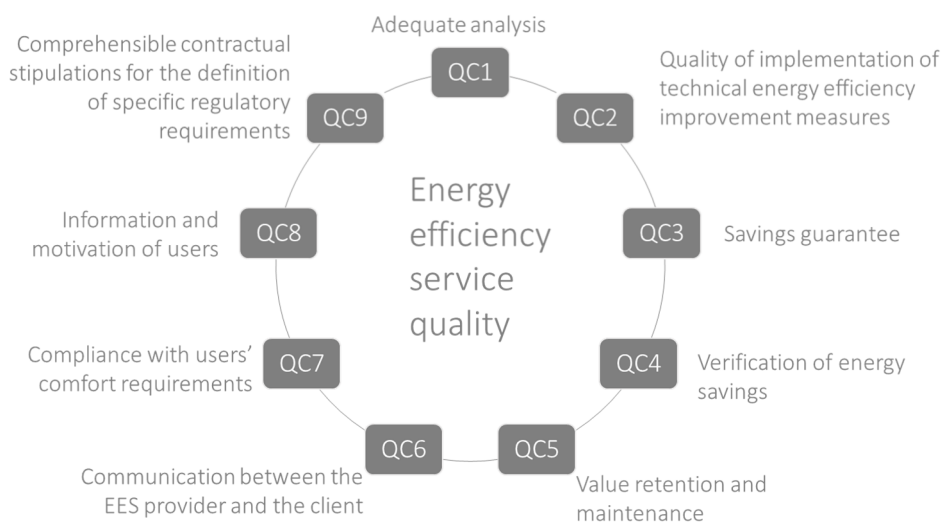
Energy efficiency service quality

QC1
Adequate analysis

QC2
Quality of implementation of technical energy efficiency improvement measures

QC3
Savings guarantee

QC4
Verification of energy savings

QC5
Value retention and maintenance

QC6
Communication between the EES provider and the client

QC7
Compliance with users' comfort requirements

QC8
Information and motivation of users

QC9
Comprehensible contractual stipulations for the definition of specific regulatory requirements